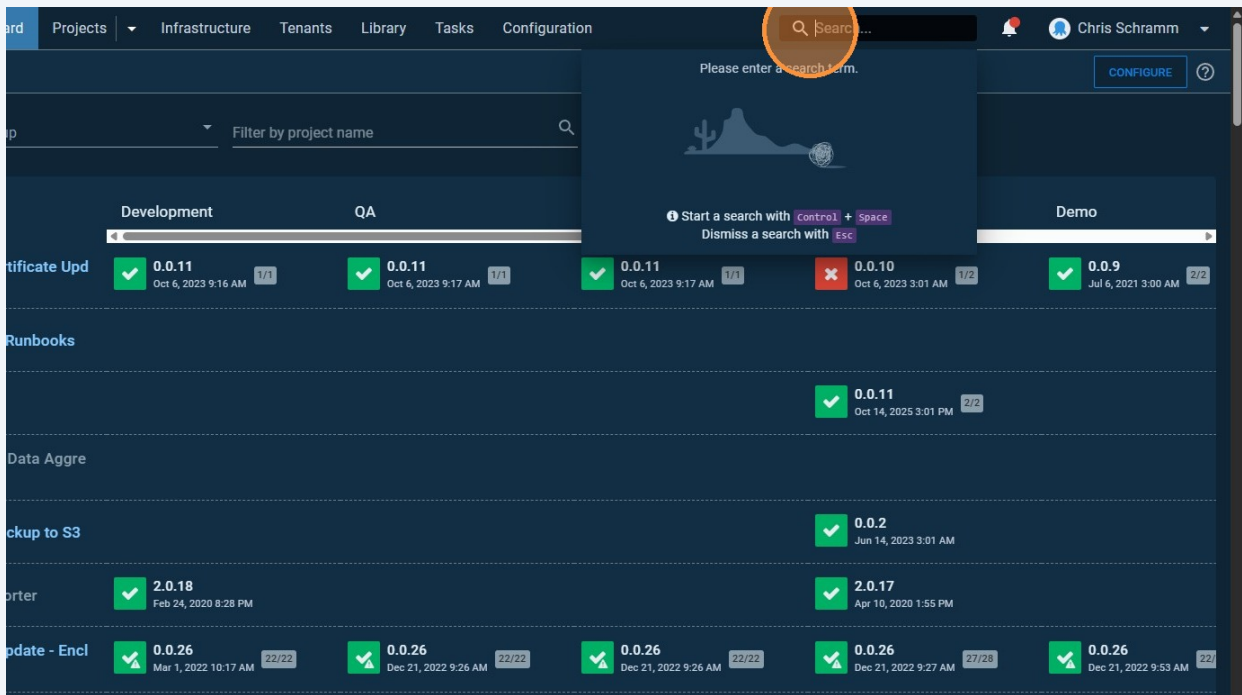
ard Projects Infrastructure Tenants Library Tasks Configuration

Search...

Chris Schramm

Please enter a search term.

CONFIGURE

p

Filter by project name

Start a search with Control + Space
Dismiss a search with Esc

Development QA Demo

tificate Upd
0.0.11 Oct 6, 2023 9:16 AM 1/1
0.0.11 Oct 6, 2023 9:17 AM 1/1
0.0.11 Oct 6, 2023 9:17 AM 1/1
0.0.10 Oct 6, 2023 3:01 AM 1/2
0.0.9 Jul 6, 2021 3:00 AM 2/2

Runbooks

0.0.11 Oct 14, 2025 3:01 PM 2/2

Data Aggre

ckup to S3
0.0.2 Jun 14, 2023 3:01 AM

orter
2.0.18 Feb 24, 2020 8:28 PM
2.0.17 Apr 10, 2020 1:55 PM

pdate - Encl
0.0.26 Mar 1, 2022 10:17 AM 22/22
0.0.26 Dec 21, 2022 9:26 AM 22/22
0.0.26 Dec 21, 2022 9:26 AM 22/22
0.0.26 Dec 21, 2022 9:27 AM 27/28
0.0.26 Dec 21, 2022 9:53 AM 22/